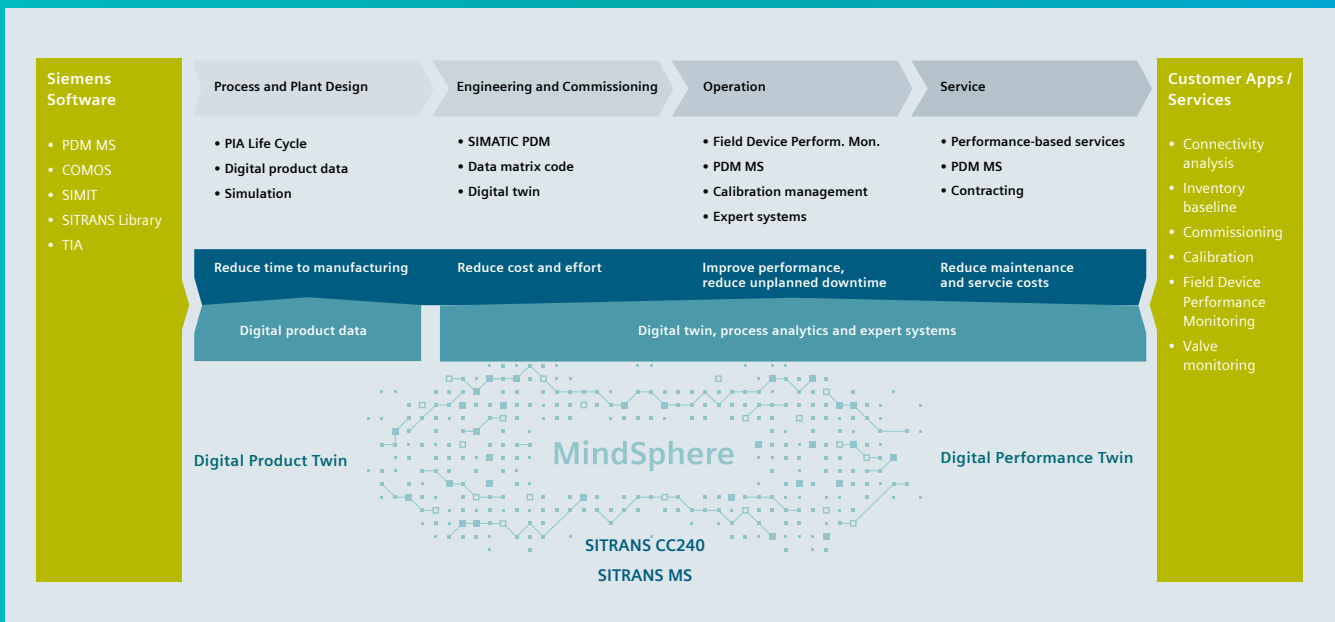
Siemens Software

- PDM MS
- COMOS
- SIMIT
- SITRANS Library
- TIA

Process and Plant Design

- PIA Life Cycle
- Digital product data
- Simulation

Engineering and Commissioning

- SIMATIC PDM
- Data matrix code
- Digital twin

Operation

- Field Device Perform. Mon.
- PDM MS
- Calibration management
- Expert systems

Service

- Performance-based services
- PDM MS
- Contracting

Customer Apps / Services

- Connectivity analysis
- Inventory baseline
- Commissioning
- Calibration
- Field Device Performance Monitoring
- Valve monitoring

Reduce time to manufacturing

Reduce cost and effort

Improve performance, reduce unplanned downtime

Reduce maintenance and servcie costs

Digital product data

Digital twin, process analytics and expert systems

Digital Product Twin

MindSphere

Digital Performance Twin

SITRANS CC240

SITRANS MS